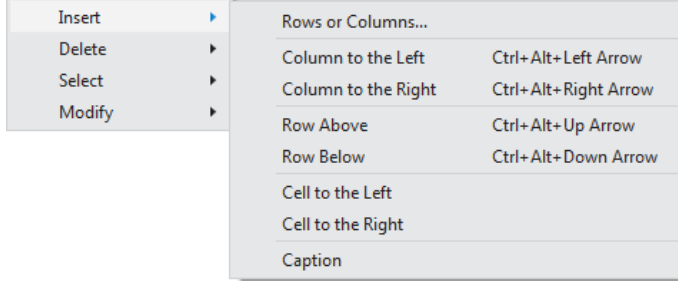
Insert
Delete
Select
Modify

Rows or Columns...

| | |
|---|---|
| Column to the Left | Ctrl+Alt+Left Arrow |
| Column to the Right | Ctrl+Alt+Right Arrow |
| Row Above | Ctrl+Alt+Up Arrow |
| Row Below | Ctrl+Alt+Down Arrow |

Cell to the Left
Cell to the Right

Caption